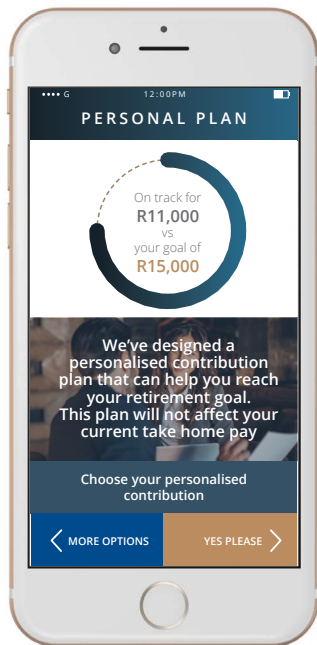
•••• G 12:00PM

PERSONAL PLAN

On track for
R11,000
vs
your goal of
R15,000

We've designed a personalised contribution plan that can help you reach your retirement goal.
This plan will not affect your current take home pay

Choose your personalised contribution

MORE OPTIONS

YES PLEASE